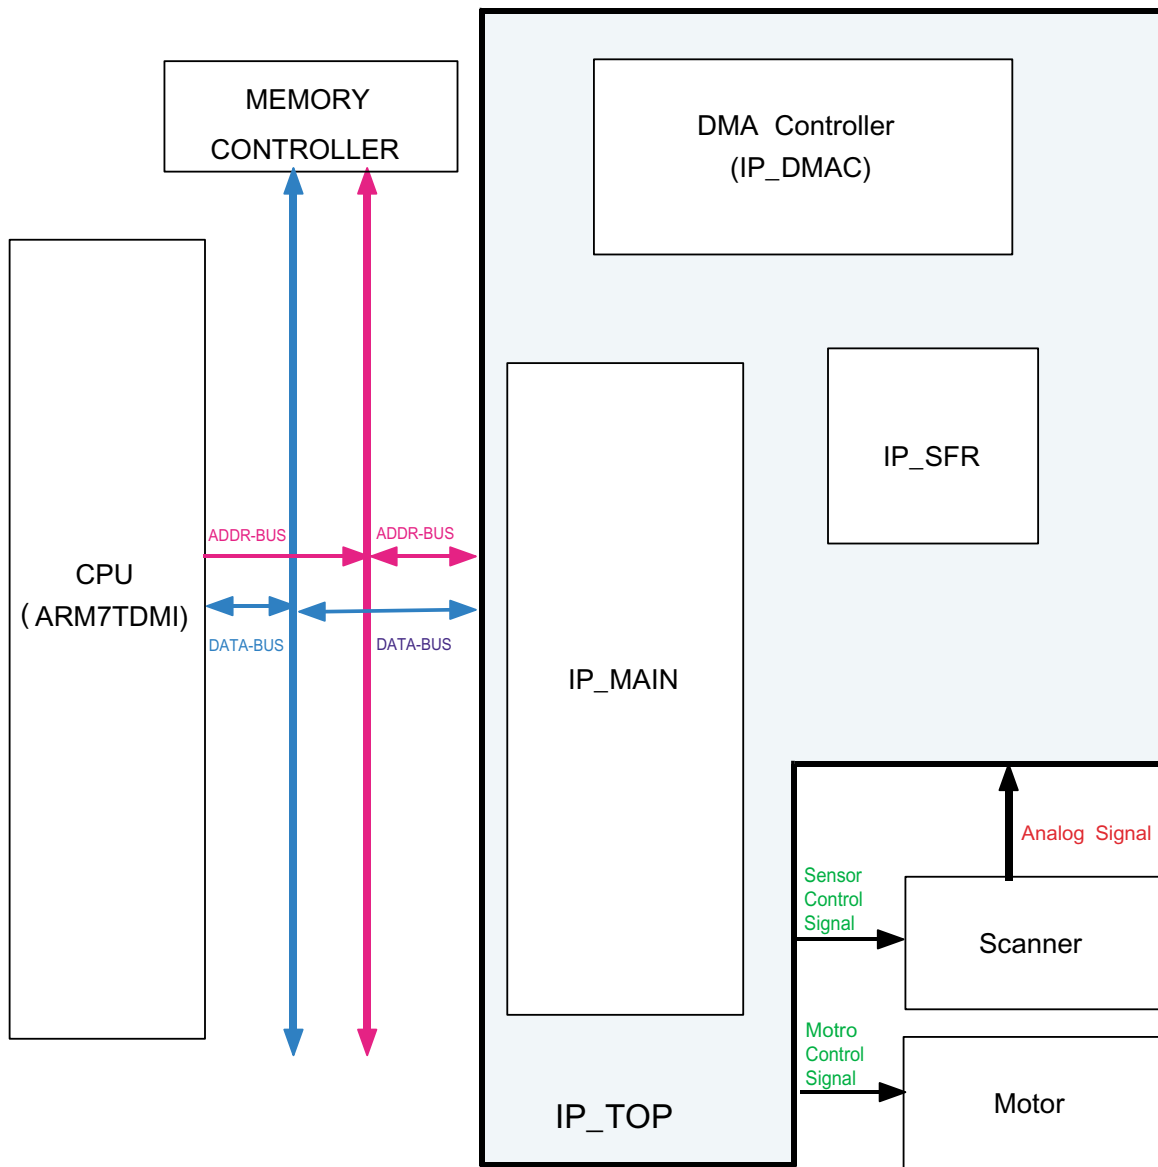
MEMORY CONTROLLER

DMA Controller
(IP_DMAC)

IP_SFR

CPU
(ARM7TDMI)

ADDR-BUS

ADDR-BUS

DATA-BUS

DATA-BUS

IP_MAIN

Analog Signal

Sensor Control Signal

Scanner

Motro Control Signal

Motor

IP_TOP